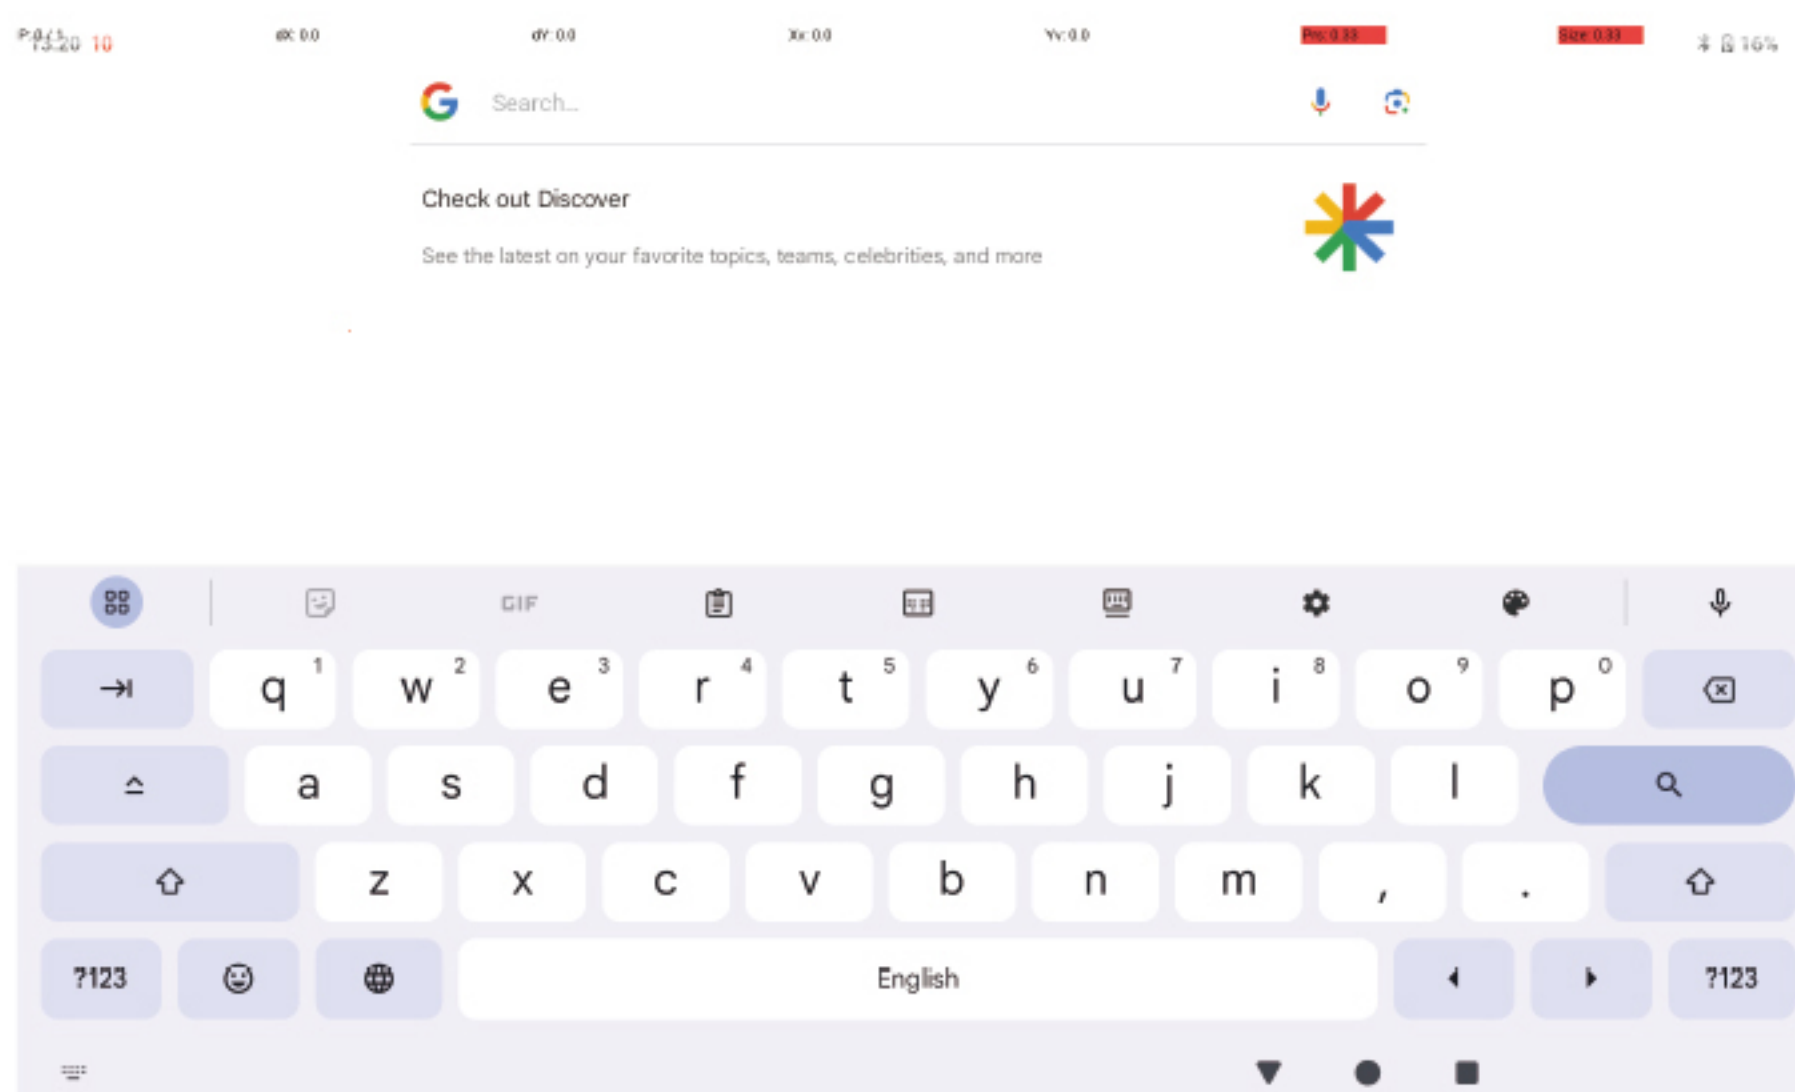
P:0/1 13:20 10 dX:0.0 dY:0.0 Xv:0.0 Yv:0.0 Prs:0.33 Size:0.33 16%

Search...

Check out Discover

See the latest on your favorite topics, teams, celebrities, and more

GIF

q 1 w 2 e 3 r 4 t 5 y 6 u 7 i 8 o 9 p 0

a s d f g h j k l

z x c v b n m , .

?123 English ?123